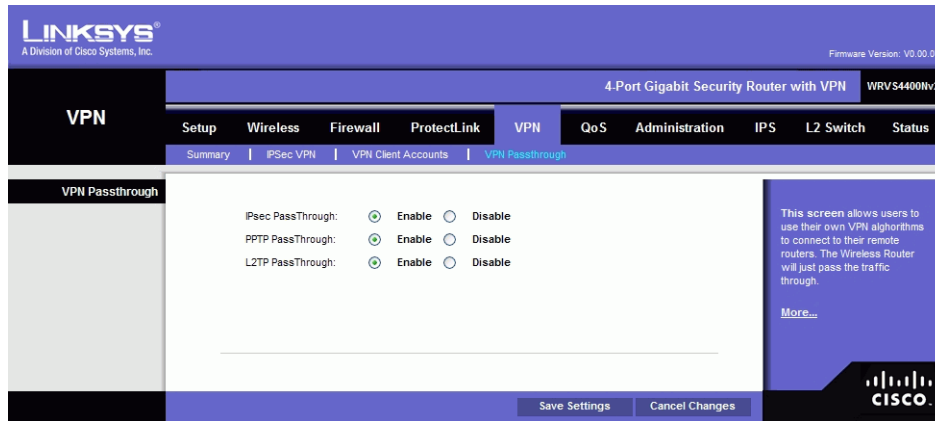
LINKSYS®
A Division of Cisco Systems, Inc.

Firmware Version: V0.00.0

4-Port Gigabit Security Router with VPN WRVS4400N

VPN

Setup | Wireless | Firewall | ProtectLink | VPN | QoS | Administration | IPS | L2 Switch | Status

Summary | IPSec VPN | VPN Client Accounts | VPN Passthrough

VPN Passthrough

IPsec PassThrough: Enable Disable
PPTP PassThrough: Enable Disable
L2TP PassThrough: Enable Disable

This screen allows users to use their own VPN alghorithms to connect to their remote routers. The Wireless Router will just pass the traffic through.

More...

Save Settings Cancel Changes

CISCO.